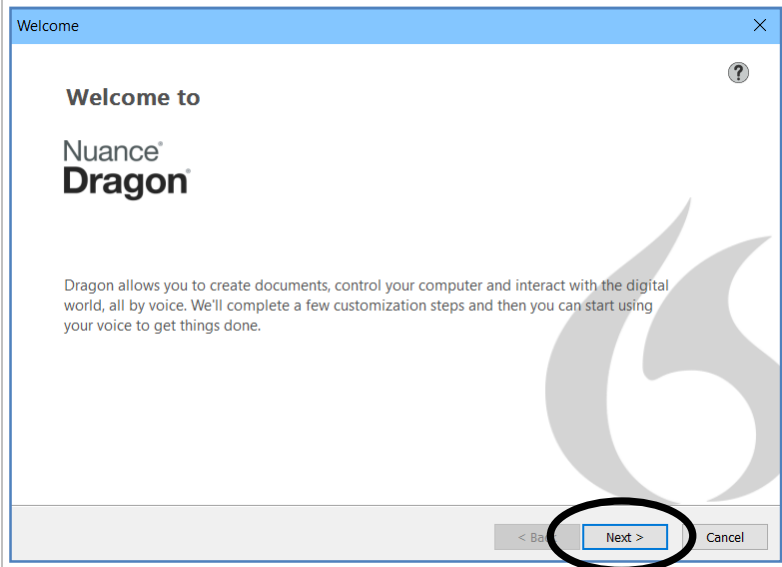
Welcome

?

Welcome to

Nuance®
Dragon®

Dragon allows you to create documents, control your computer and interact with the digital world, all by voice. We'll complete a few customization steps and then you can start using your voice to get things done.

< Bac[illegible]

Next >

Cancel